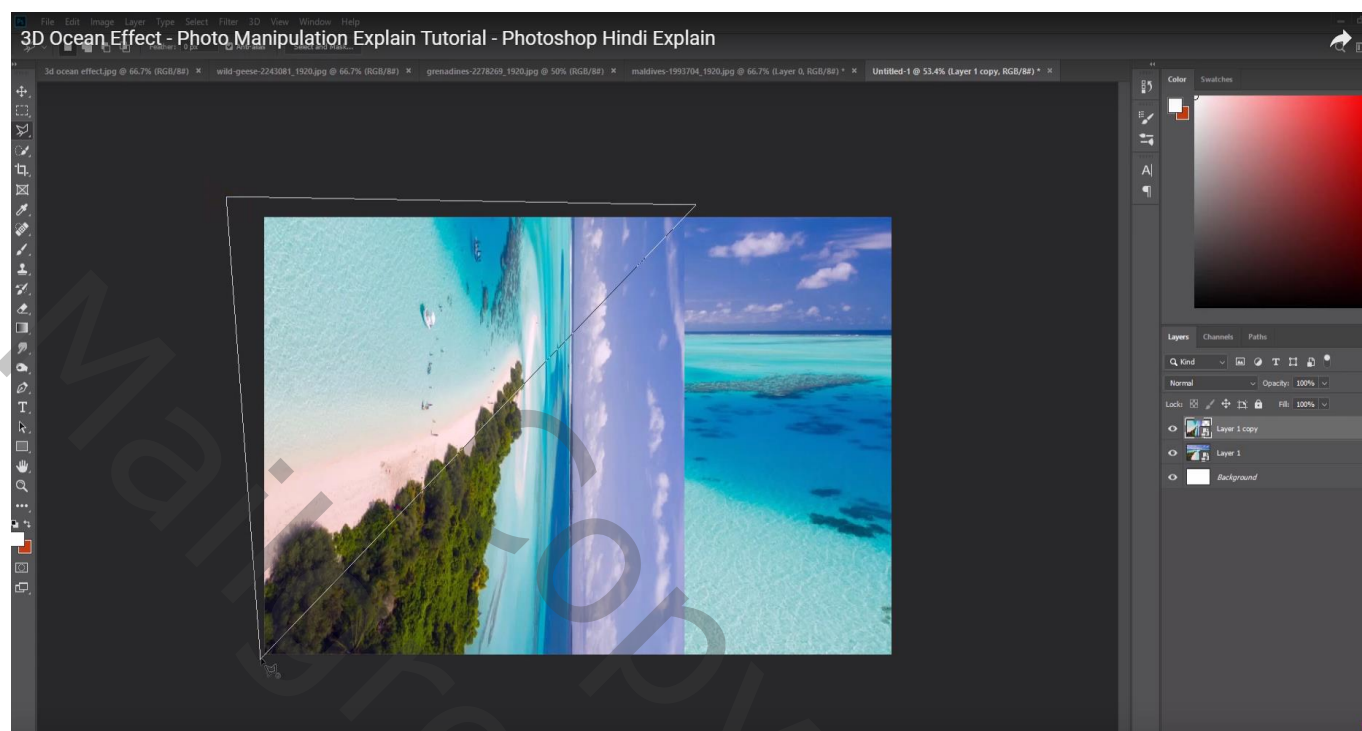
File Edit Image Layer Type Select Filter 3D View Window Help

3D Ocean Effect - Photo Manipulation Explain Tutorial - Photoshop Hindi Explain

Feather: 0 px Anti-alias Select and Mask...

3d ocean effect.jpg @ 66.7% (RGB/8#) × wild-geese-2243081_1920.jpg @ 66.7% (RGB/8#) × grenadines-2278269_1920.jpg @ 50% (RGB/8#) × maldives-1993704_1920.jpg @ 66.7% (Layer 0, RGB/8#) * × Untitled-1 @ 53.4% (Layer 1 copy, RGB/8#) * ×

Color Swatches

Layers Channels Paths

Kind

Normal Opacity: 100%

Lock: Fill: 100%

Layer 1 copy

Layer 1

Background